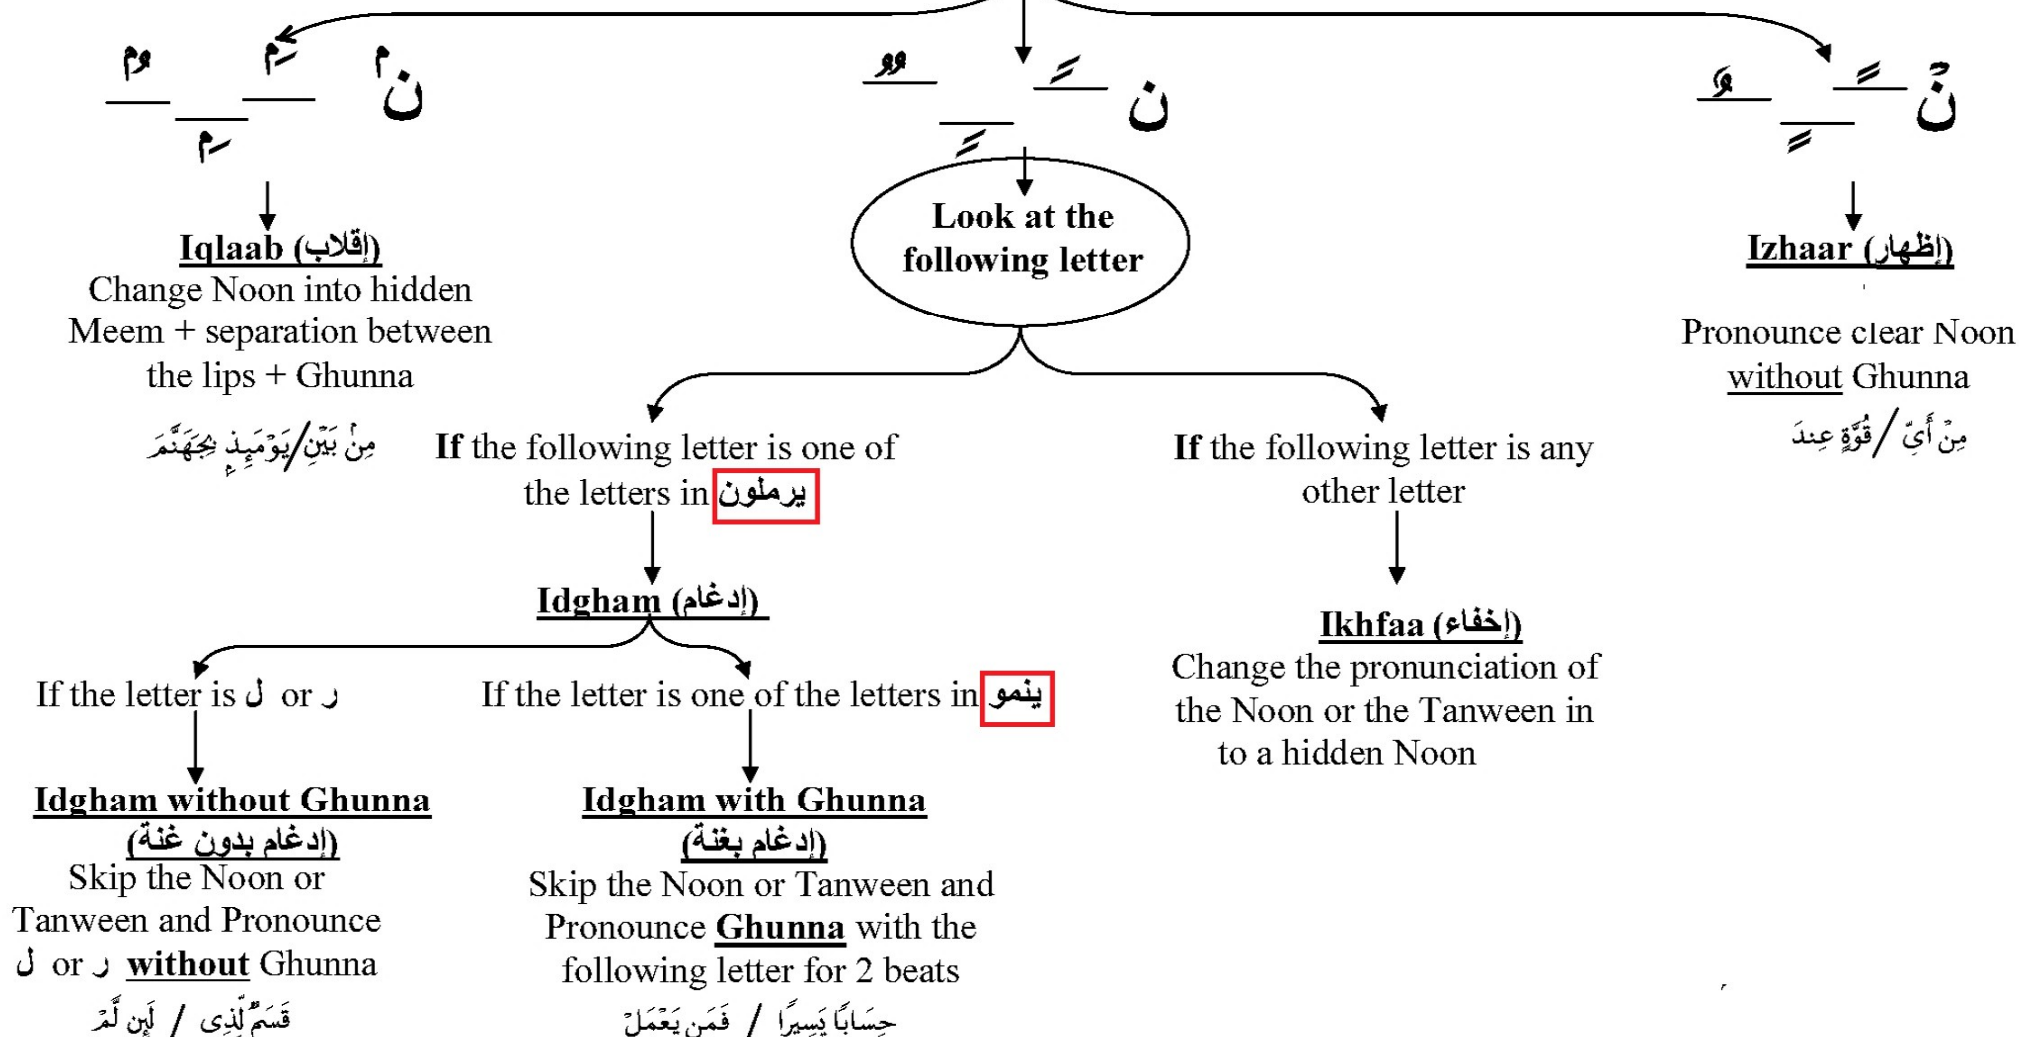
ـمٌ ـمً ـمٍ نْم

ــٌ ــً ــٍ نْ

ــٌ ــً ــٍ نْ

Iqlaab (إقلاب)
Change Noon into hidden Meem + separation between the lips + Ghunna

مِنۢ بَيۡنِ/يَوۡمَئِذِۭ بِجَهَنَّمَ

Look at the following letter

Izhaar (إظهار)

Pronounce clear Noon without Ghunna

مِنۡ أَيِّ / قُوَّةٍ عِندَ

If the following letter is one of the letters in يرملون

If the following letter is any other letter

Idgham (إدغام)

Ikhfaa (إخفاء)
Change the pronunciation of the Noon or the Tanween in to a hidden Noon

If the letter is ل or ر

If the letter is one of the letters in ينمو

Idgham without Ghunna (إدغام بدون غنة)
Skip the Noon or Tanween and Pronounce ل or ر without Ghunna

قَسَمٌ لِّذِى / لَّئِن لَّمۡ

Idgham with Ghunna (إدغام بغنة)
Skip the Noon or Tanween and Pronounce Ghunna with the following letter for 2 beats

حِسَابًا يَسِيرًا / فَمَن يَعۡمَلۡ